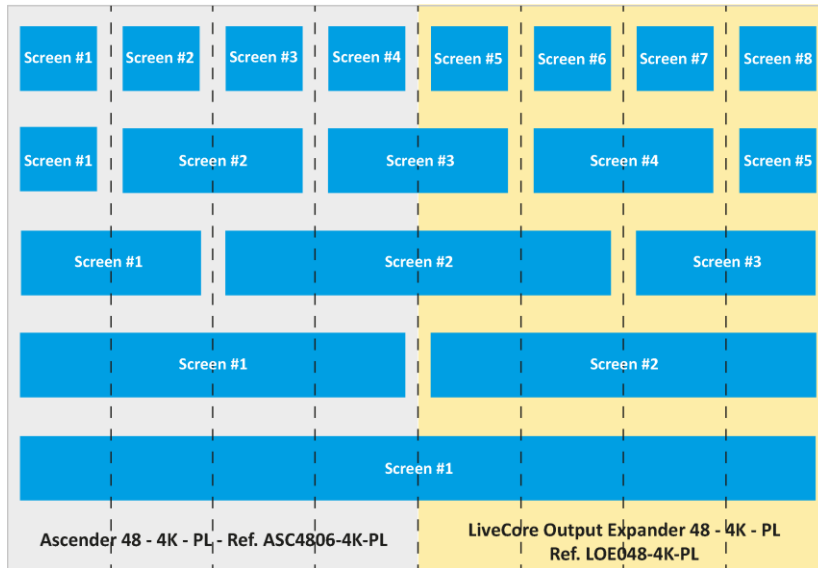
Screen #1 Screen #2 Screen #3 Screen #4 Screen #5 Screen #6 Screen #7 Screen #8

Screen #1 Screen #2 Screen #3 Screen #4 Screen #5

Screen #1 Screen #2 Screen #3

Screen #1 Screen #2

Screen #1

Ascender 48 - 4K - PL - Ref. ASC4806-4K-PL

LiveCore Output Expander 48 - 4K - PL
Ref. LOE048-4K-PL